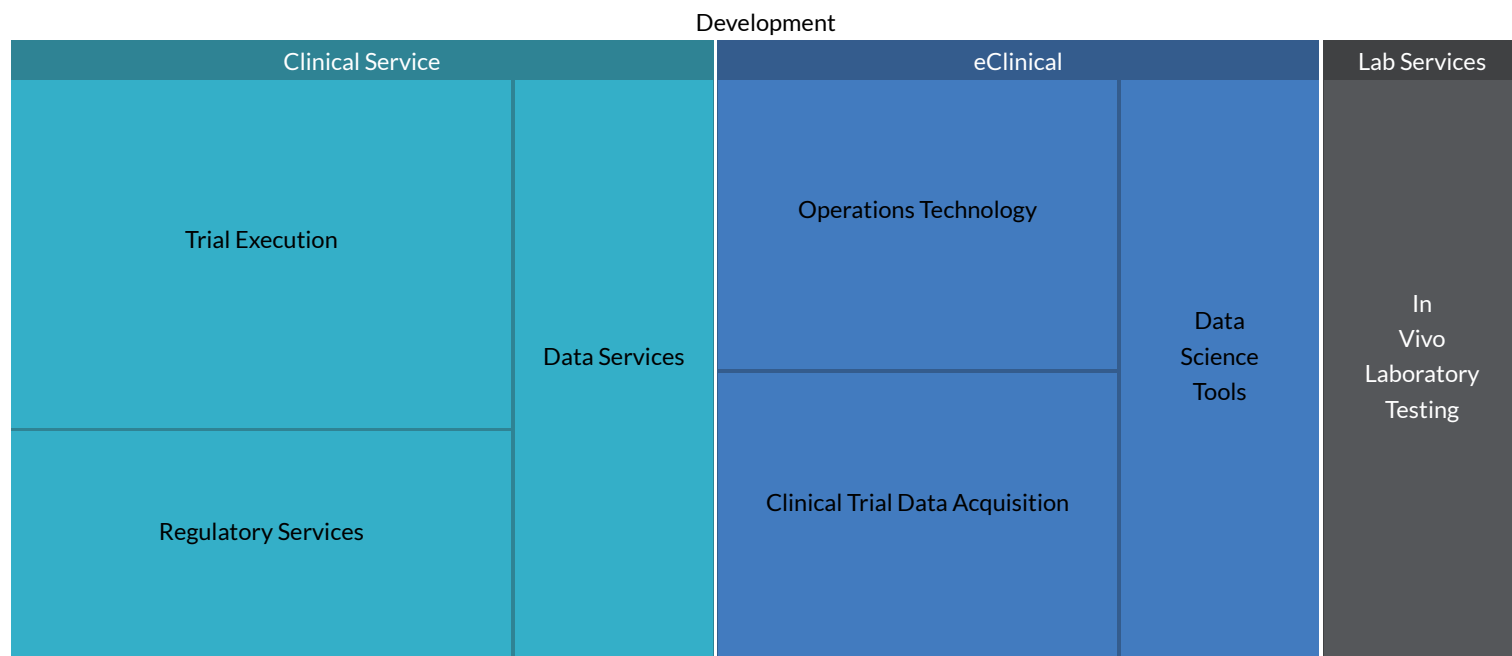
Development

Clinical Service

Trial Execution

Regulatory Services

Data Services

eClinical

Operations Technology

Clinical Trial Data Acquisition

Data Science Tools

Lab Services

In Vivo Laboratory Testing